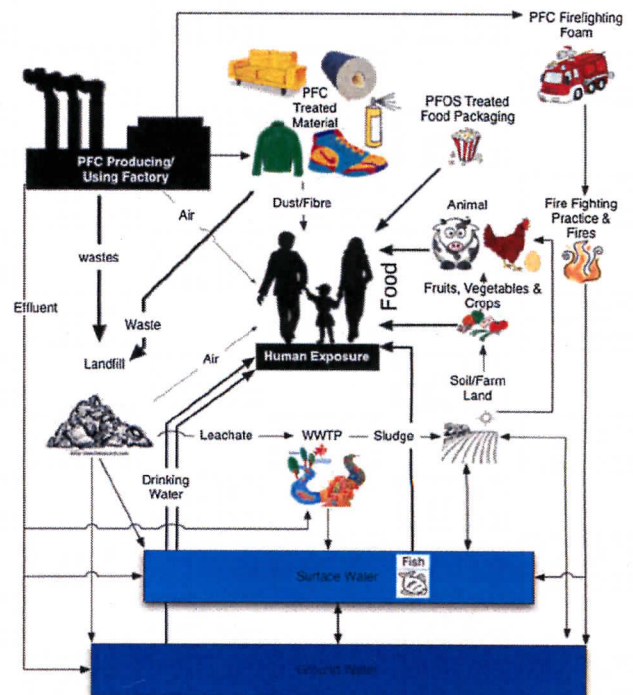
PFC Firefighting Foam

PFC Treated Material

PFOS Treated Food Packaging

PFC Producing/ Using Factory

Air

Dust/Fibre

Animal

Fire Fighting Practice & Fires

wastes

Food

Fruits, Vegetables & Crops

Effluent

Waste

Landfill

Air

Human Exposure

Soil/Farm Land

Leachate

WWTP

Sludge

Drinking Water

Fish

Surface Water

Ground Water